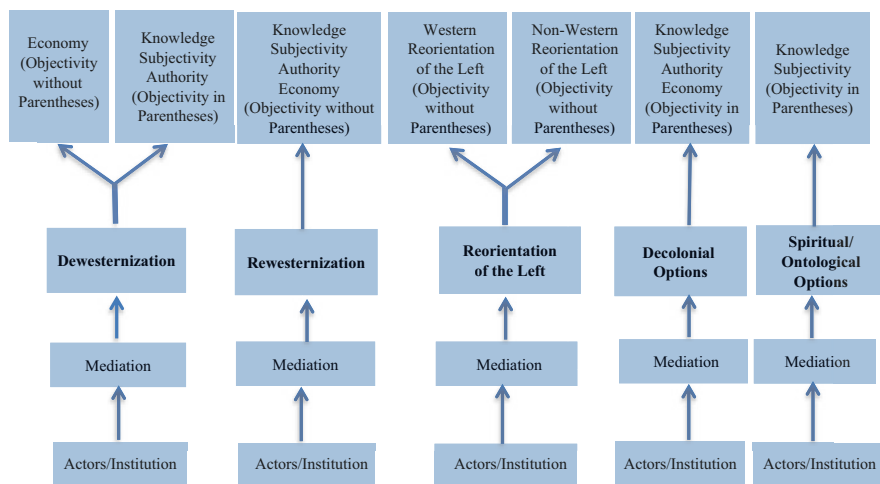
Economy (Objectivity without Parentheses)

Knowledge Subjectivity Authority (Objectivity in Parentheses)

Dewesternization

Mediation

Actors/Institution

Knowledge Subjectivity Authority Economy (Objectivity without Parentheses)

Rewesternization

Mediation

Actors/Institution

Western Reorientation of the Left (Objectivity without Parentheses)

Non-Western Reorientation of the Left (Objectivity without Parentheses)

Reorientation of the Left

Mediation

Actors/Institution

Knowledge Subjectivity Authority Economy (Objectivity in Parentheses)

Decolonial Options

Mediation

Actors/Institution

Knowledge Subjectivity (Objectivity in Parentheses)

Spiritual/ Ontological Options

Mediation

Actors/Institution